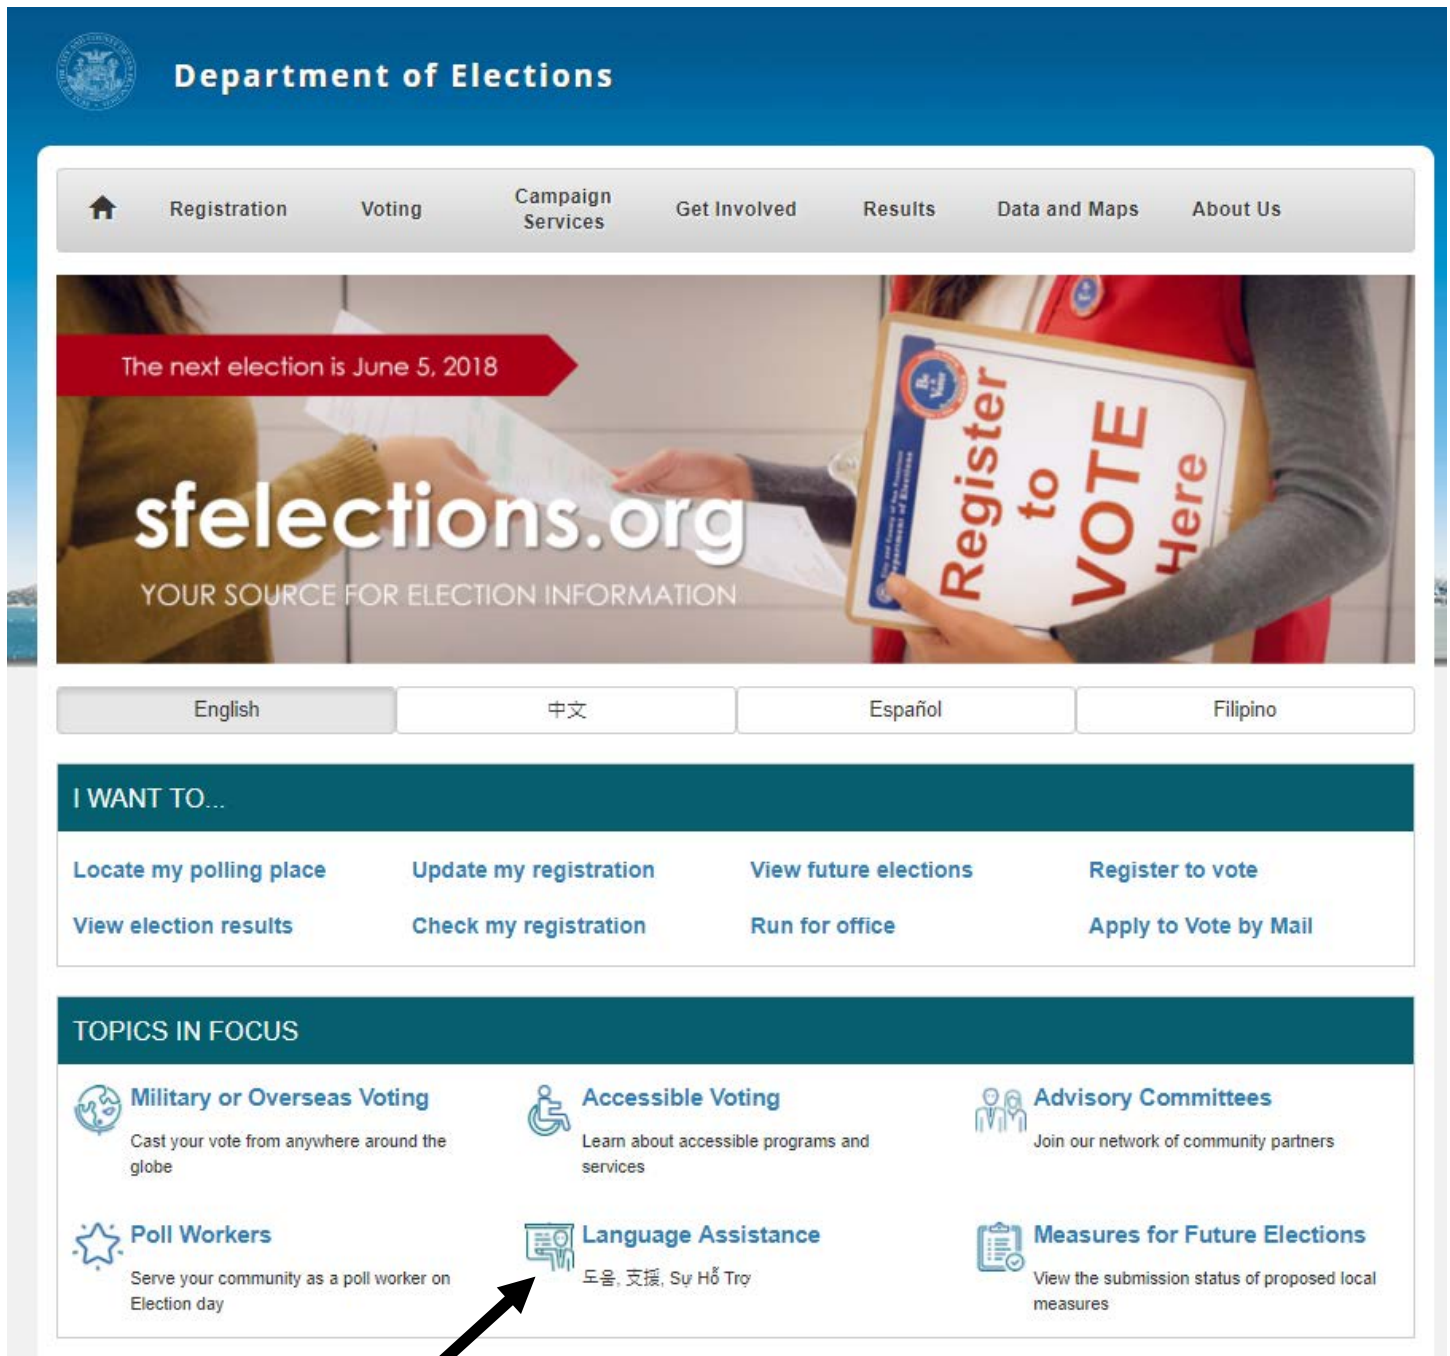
Department of Elections

Registration
Voting
Campaign Services
Get Involved
Results
Data and Maps
About Us

The next election is June 5, 2018

sfelections.org
YOUR SOURCE FOR ELECTION INFORMATION

Register to VOTE Here

English
中文
Español
Filipino

I WANT TO...

Locate my polling place
Update my registration
View future elections
Register to vote
View election results
Check my registration
Run for office
Apply to Vote by Mail

TOPICS IN FOCUS

Military or Overseas Voting
Cast your vote from anywhere around the globe

Accessible Voting
Learn about accessible programs and services

Advisory Committees
Join our network of community partners

Poll Workers
Serve your community as a poll worker on Election day

Language Assistance
도움, 支援, Sự Hỗ Trợ

Measures for Future Elections
View the submission status of proposed local measures